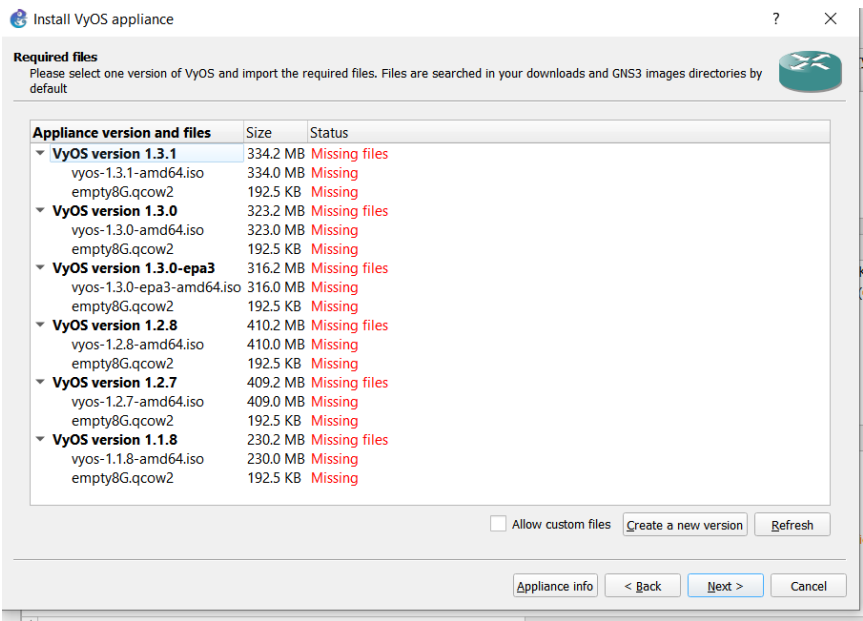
Install VyOS appliance

?

Required files
Please select one version of VyOS and import the required files. Files are searched in your downloads and GNS3 images directories by default

| Appliance version and files | Size | Status |
|---|---|---|
| VyOS version 1.3.1 | 334.2 MB | Missing files |
| vyos-1.3.1-amd64.iso | 334.0 MB | Missing |
| empty8G.qcow2 | 192.5 KB | Missing |
| VyOS version 1.3.0 | 323.2 MB | Missing files |
| vyos-1.3.0-amd64.iso | 323.0 MB | Missing |
| empty8G.qcow2 | 192.5 KB | Missing |
| VyOS version 1.3.0-epa3 | 316.2 MB | Missing files |
| vyos-1.3.0-epa3-amd64.iso | 316.0 MB | Missing |
| empty8G.qcow2 | 192.5 KB | Missing |
| VyOS version 1.2.8 | 410.2 MB | Missing files |
| vyos-1.2.8-amd64.iso | 410.0 MB | Missing |
| empty8G.qcow2 | 192.5 KB | Missing |
| VyOS version 1.2.7 | 409.2 MB | Missing files |
| vyos-1.2.7-amd64.iso | 409.0 MB | Missing |
| empty8G.qcow2 | 192.5 KB | Missing |
| VyOS version 1.1.8 | 230.2 MB | Missing files |
| vyos-1.1.8-amd64.iso | 230.0 MB | Missing |
| empty8G.qcow2 | 192.5 KB | Missing |

Allow custom files
Create a new version
Refresh

Appliance info
< Back
Next >
Cancel